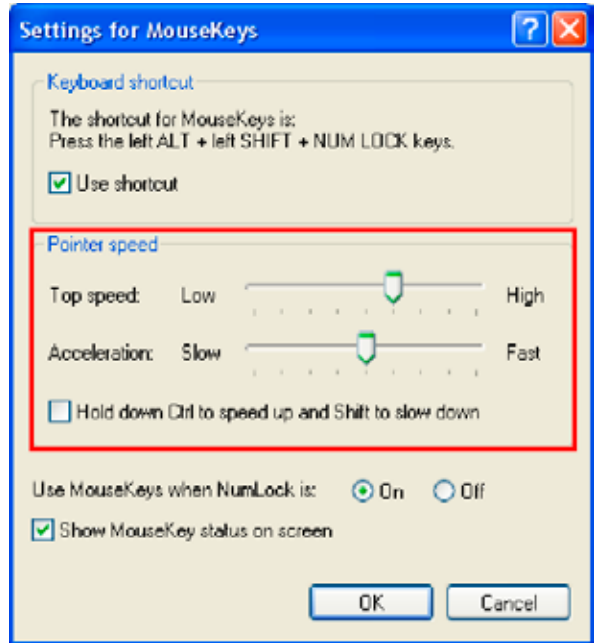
Settings for MouseKeys

Keyboard shortcut

The shortcut for MouseKeys is:
Press the left ALT + left SHIFT + NUM LOCK keys.

Use shortcut

Pointer speed

Top speed: Low High

Acceleration: Slow Fast

Hold down Ctrl to speed up and Shift to slow down

Use MouseKeys when NumLock is: On Off

Show MouseKey status on screen

OK Cancel